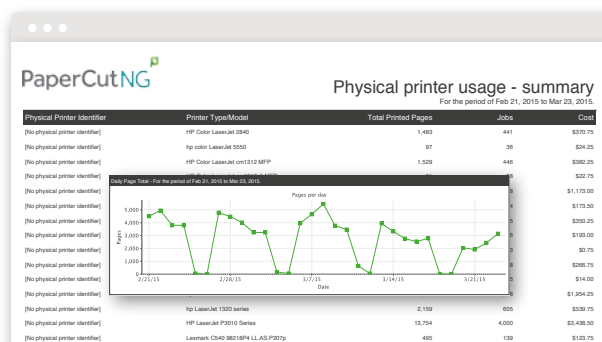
PaperCut NG

Physical printer usage - summary
For the period of Feb 21, 2015 to Mar 23, 2015.

| Physical Printer Identifier | Printer Type/Model | Total Printed Pages | Jobs | Cost |
|---|---|---|---|---|
| [No physical printer identifier] | HP Color LaserJet 2840 | 1,483 | 441 | $370.75 |
| [No physical printer identifier] | hp color LaserJet 5550 | 97 | 36 | $24.25 |
| [No physical printer identifier] | HP Color LaserJet cm1312 MFP | 1,529 | 446 | $382.25 |
| [No physical printer identifier] | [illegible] | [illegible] | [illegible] | $22.75 |
| [No physical printer identifier] | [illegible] | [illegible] | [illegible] | $1,173.00 |
| [No physical printer identifier] | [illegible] | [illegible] | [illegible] | $173.50 |
| [No physical printer identifier] | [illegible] | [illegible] | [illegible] | $350.25 |
| [No physical printer identifier] | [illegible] | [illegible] | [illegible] | $193.00 |
| [No physical printer identifier] | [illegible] | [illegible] | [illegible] | $0.75 |
| [No physical printer identifier] | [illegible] | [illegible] | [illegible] | $266.75 |
| [No physical printer identifier] | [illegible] | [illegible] | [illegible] | $14.00 |
| [No physical printer identifier] | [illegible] | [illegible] | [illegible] | $1,954.25 |
| [No physical printer identifier] | hp LaserJet 1320 series | 2,159 | 605 | $539.75 |
| [No physical printer identifier] | HP LaserJet P3010 Series | 13,754 | 4,000 | $3,438.50 |
| [No physical printer identifier] | Lexmark C540 98218P4 LL.AS.P207p | 495 | 139 | $123.75 |

Daily Page Total - For the period of Feb 21, 2015 to Mar 23, 2015.

Pages per day

Pages
5,000
4,000
3,000
2,000
1,000
0

2/21/15 2/28/15 3/7/15 3/14/15 3/21/15
Date